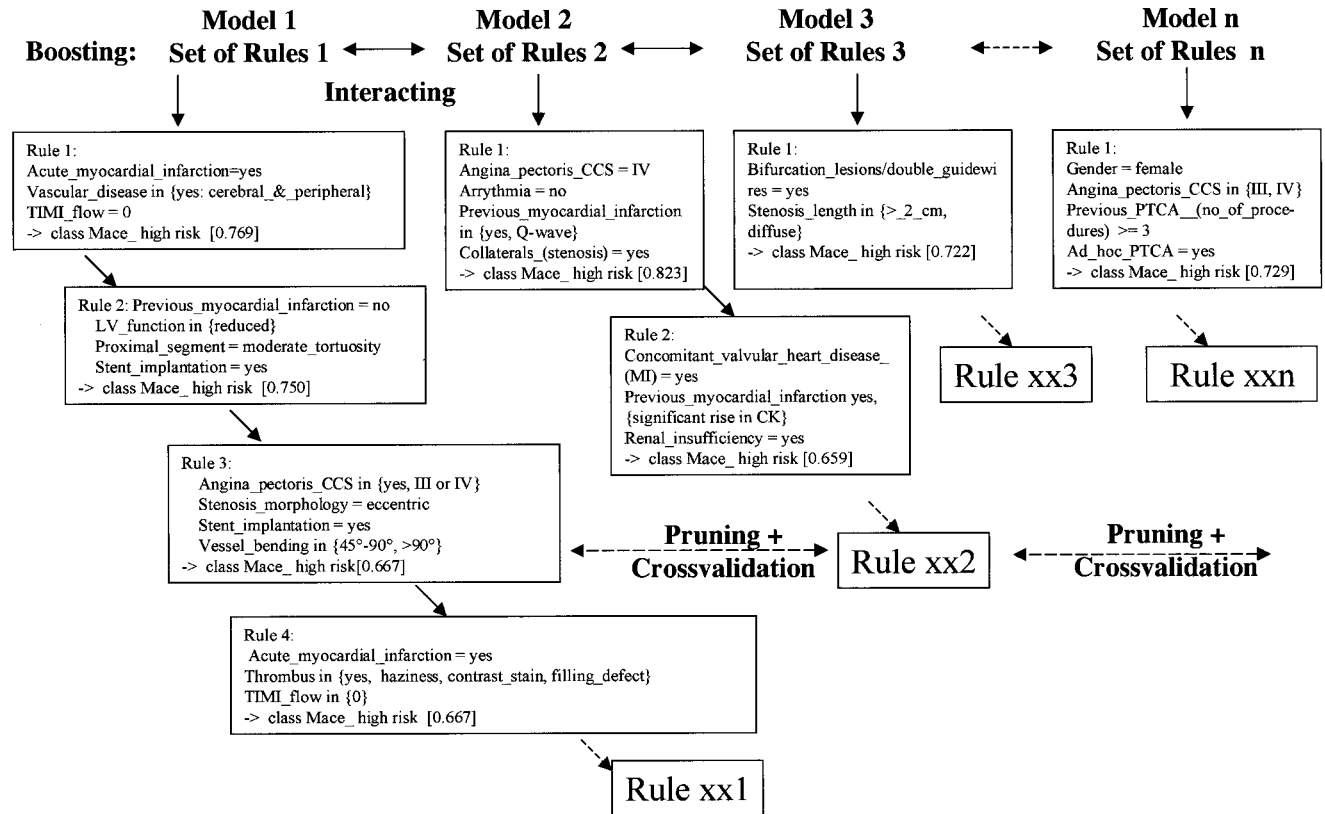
Boosting:

Model 1
Set of Rules 1

Model 2
Set of Rules 2

Model 3
Set of Rules 3

Model n
Set of Rules n

Interacting

Rule 1:
Acute_myocardial_infarction=yes
Vascular_disease in {yes: cerebral_&_peripheral}
TIMI_flow = 0
-> class Mace_ high risk [0.769]

Rule 2: Previous_myocardial_infarction = no
LV_function in {reduced}
Proximal_segment = moderate_tortuosity
Stent_implantation = yes
-> class Mace_ high risk [0.750]

Rule 3:
Angina_pectoris_CCS in {yes, III or IV}
Stenosis_morphology = eccentric
Stent_implantation = yes
Vessel_bending in {45°-90°, >90°}
-> class Mace_ high risk[0.667]

Rule 4:
Acute_myocardial_infarction = yes
Thrombus in {yes, haziness, contrast_stain, filling_defect}
TIMI_flow in {0}
-> class Mace_ high risk [0.667]

Rule xx1

Rule 1:
Angina_pectoris_CCS = IV
Arrythmia = no
Previous_myocardial_infarction in {yes, Q-wave}
Collaterals_(stenosis) = yes
-> class Mace_ high risk [0.823]

Rule 2:
Concomitant_valvular_heart_disease_(MI) = yes
Previous_myocardial_infarction yes, {significant rise in CK}
Renal_insufficiency = yes
-> class Mace_ high risk [0.659]

Pruning + Crossvalidation

Rule xx2

Pruning + Crossvalidation

Rule 1:
Bifurcation_lesions/double_guidewires = yes
Stenosis_length in {>_2_cm, diffuse}
-> class Mace_ high risk [0.722]

Rule xx3

Rule 1:
Gender = female
Angina_pectoris_CCS in {III, IV}
Previous_PTCA__(no_of_procedures) >= 3
Ad_hoc_PTCA = yes
-> class Mace_ high risk [0.729]

Rule xxn